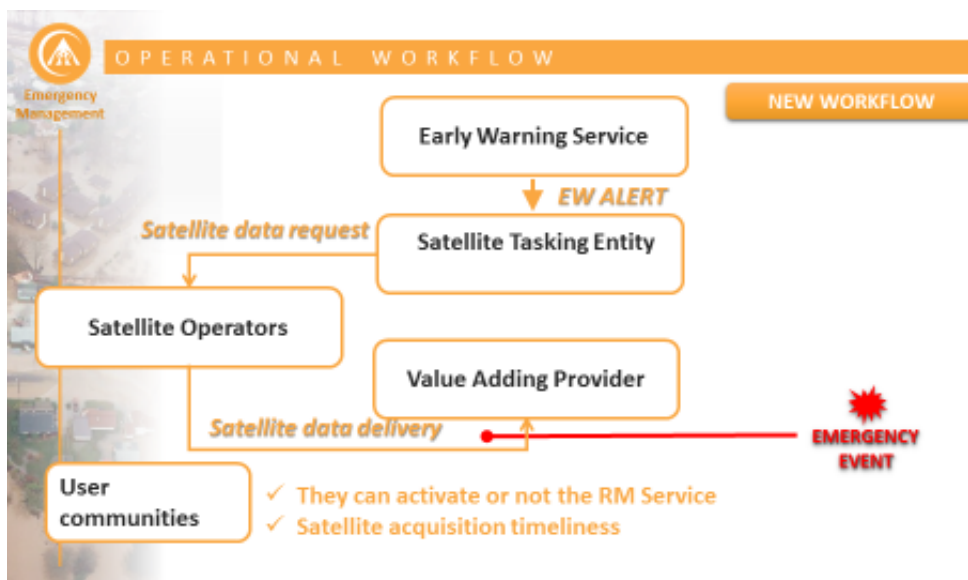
Emergency Management

OPERATIONAL WORKFLOW

NEW WORKFLOW

Early Warning Service

EW ALERT

Satellite data request

Satellite Tasking Entity

Satellite Operators

Value Adding Provider

Satellite data delivery

EMERGENCY EVENT

User communities

✓ They can activate or not the RM Service
✓ Satellite acquisition timeliness